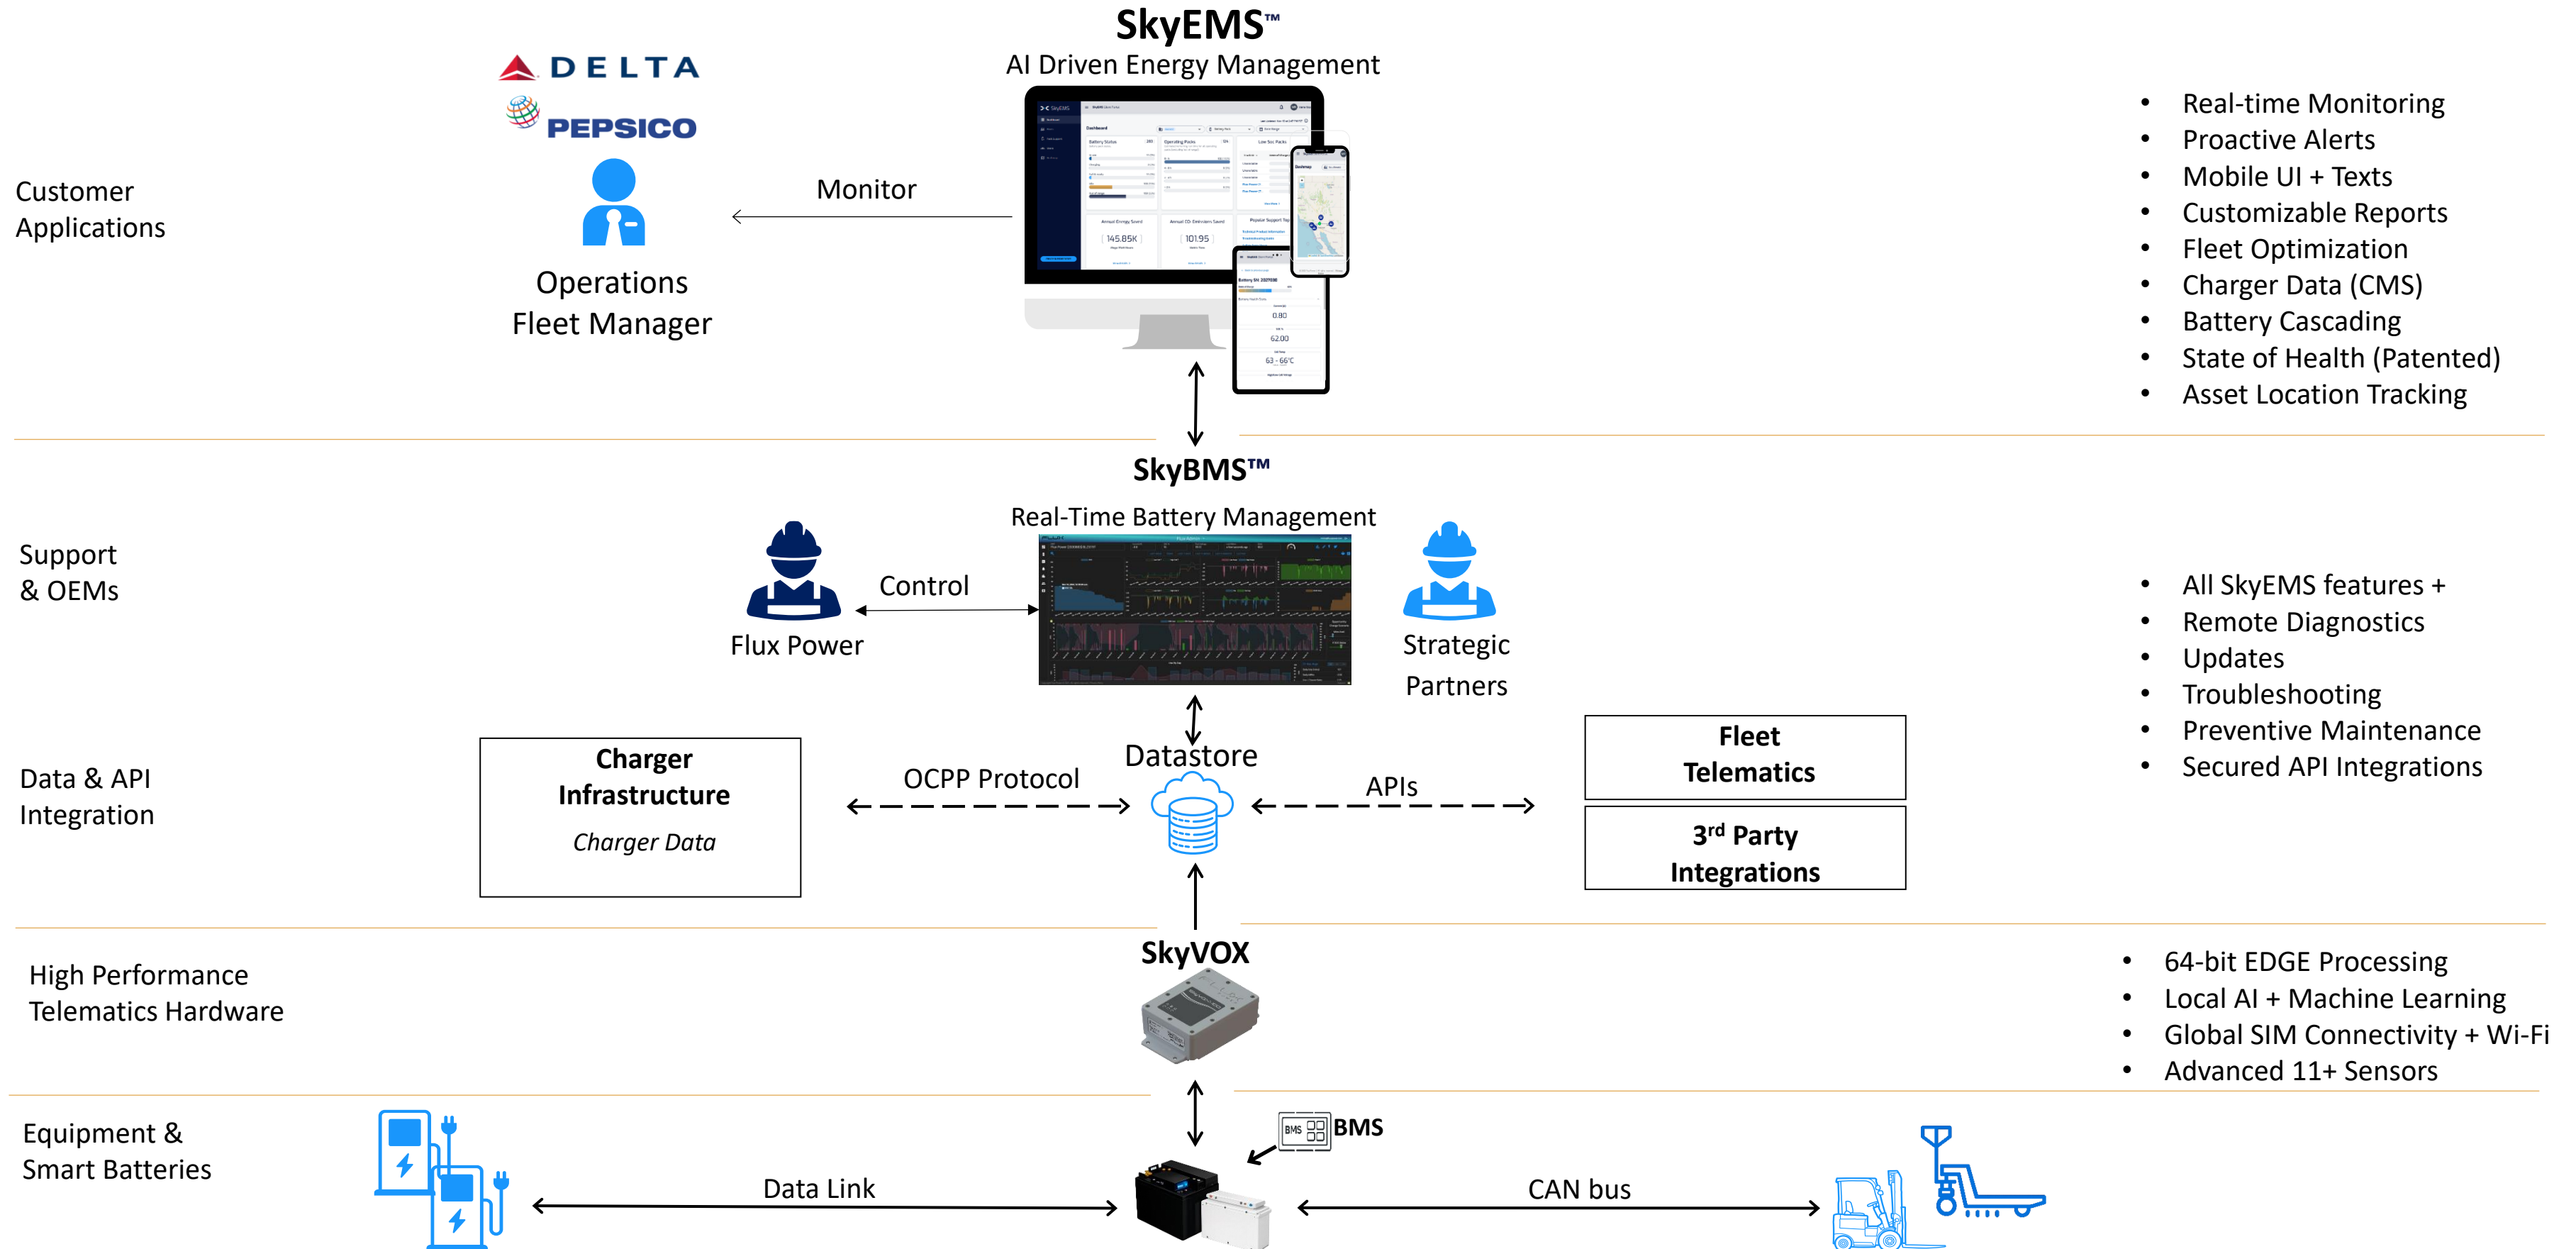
SkyEMS™
AI Driven Energy Management

DELTA
PEPSICO

Customer Applications

Monitor

Operations Fleet Manager

- Real-time Monitoring
- Proactive Alerts
- Mobile UI + Texts
- Customizable Reports
- Fleet Optimization
- Charger Data (CMS)
- Battery Cascading
- State of Health (Patented)
- Asset Location Tracking

SkyBMS™
Real-Time Battery Management

Support & OEMs

Control

Flux Power

Strategic Partners

- All SkyEMS features +
- Remote Diagnostics
- Updates
- Troubleshooting
- Preventive Maintenance
- Secured API Integrations

Data & API Integration

Charger Infrastructure
*Charger Data*

OCPP Protocol

Datastore

APIs

Fleet Telematics

3$^{rd}$ Party Integrations

SkyVOX

High Performance Telematics Hardware

- 64-bit EDGE Processing
- Local AI + Machine Learning
- Global SIM Connectivity + Wi-Fi
- Advanced 11+ Sensors

Equipment & Smart Batteries

BMS BMS

Data Link

CAN bus